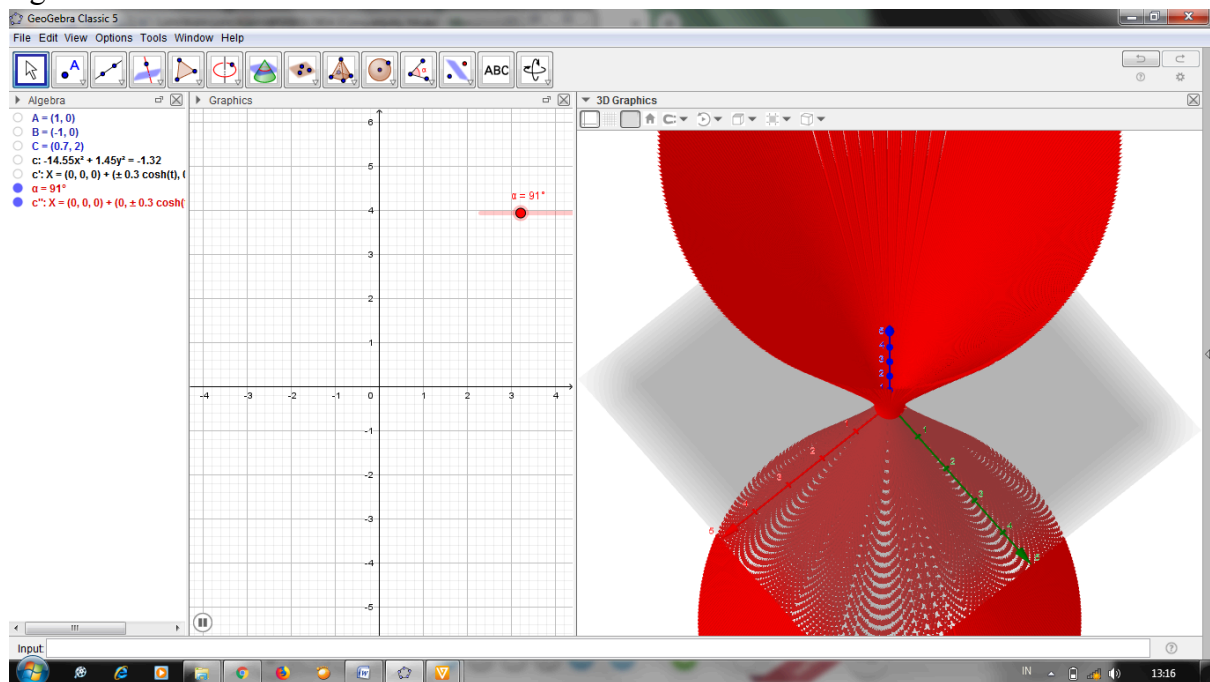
GeoGebra Classic 5

File Edit View Options Tools Window Help

ABC

Algebra

A = (1, 0)
B = (-1, 0)
C = (0.7, 2)
c: -14.55x² + 1.45y² = -1.32
c': X = (0, 0, 0) + (± 0.3 cosh(t), (
α = 91°
c'': X = (0, 0, 0) + (0, ± 0.3 cosh(

Graphics

α = 91°

6
5
4
3
2
1
0
-1
-2
-3
-4
-5
-4 -3 -2 -1 0 1 2 3 4

3D Graphics

Input:

IN 13:16